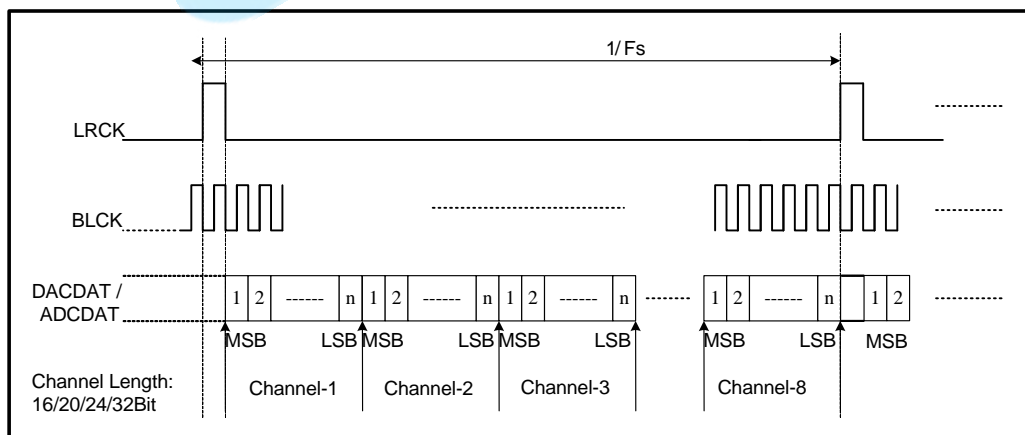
1/ Fs

LRCK

BLCK

DACDAT / ADCDAT

1 2 ------ n 1 2 ------ n 1 2 ------ n ------- 1 2 ------ n 1 2

MSB LSB MSB LSB MSB LSB MSB LSB MSB

Channel Length: 16/20/24/32Bit

Channel-1 Channel-2 Channel-3 Channel-8